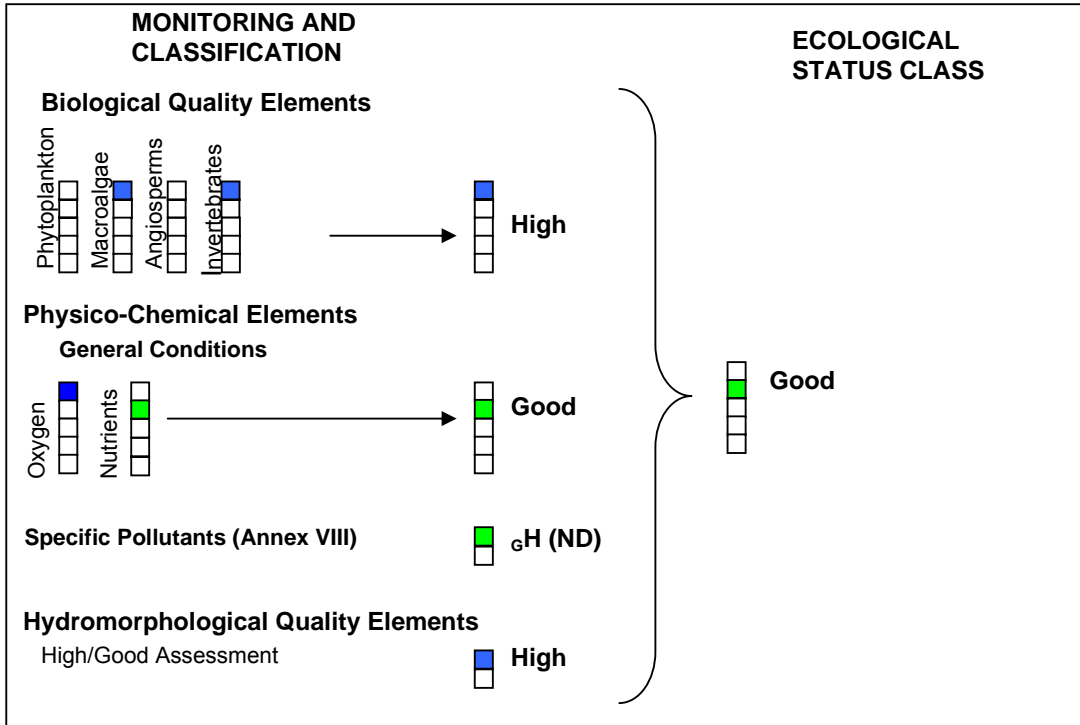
MONITORING AND CLASSIFICATION

ECOLOGICAL STATUS CLASS

Biological Quality Elements

Phytoplankton

Macroalgae

Angiosperms

Invertebrates

High

Physico-Chemical Elements

General Conditions

Oxygen

Nutrients

Good

Good

Specific Pollutants (Annex VIII)

$_G$H (ND)

Hydromorphological Quality Elements

High/Good Assessment

High